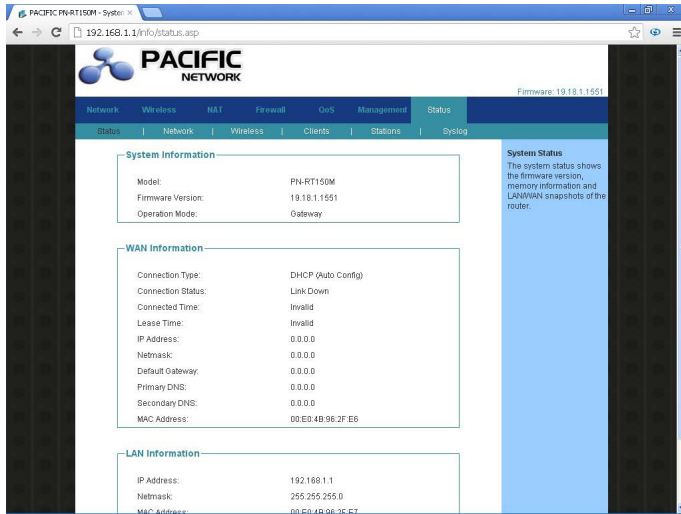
PACIFIC PN-RT150M - Syste ×

192.168.1.1/info/status.asp

PACIFIC NETWORK

Firmware: 19.18.1.1551

Network Wireless NAT Firewall QoS Management Status

Status | Network | Wireless | Clients | Stations | Syslog

System Information

| | |
|---|---|
| Model: | PN-RT150M |
| Firmware Version: | 19.18.1.1551 |
| Operation Mode: | Gateway |

WAN Information

| | |
|---|---|
| Connection Type: | DHCP (Auto Config) |
| Connection Status: | Link Down |
| Connected Time: | Invalid |
| Lease Time: | Invalid |
| IP Address: | 0.0.0.0 |
| Netmask: | 0.0.0.0 |
| Default Gateway: | 0.0.0.0 |
| Primary DNS: | 0.0.0.0 |
| Secondary DNS: | 0.0.0.0 |
| MAC Address: | 00:E0:4B:96:2F:E6 |

LAN Information

| | |
|---|---|
| IP Address: | 192.168.1.1 |
| Netmask: | 255.255.255.0 |
| MAC Address: | 00:E0:4B:96:2F:E7 |

System Status

The system status shows the firmware version, memory information and LAN/WAN snapshots of the router.